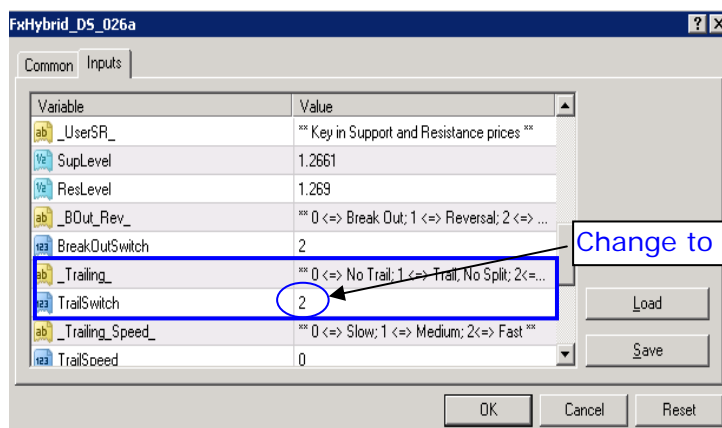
FxHybrid_DS_026a

? X

Common | Inputs

| Variable | Value |
|---|---|
| ab _UserSR_ | ** Key in Support and Resistance prices ** |
| V2 SupLevel | 1.2661 |
| V2 ResLevel | 1.269 |
| ab _BOut_Rev_ | ** 0 <=> Break Out; 1 <=> Reversal; 2 <=> ... |
| 123 BreakOutSwitch | 2 |
| ab _Trailing_ | ** 0 <=> No Trail; 1 <=> Trail, No Split; 2<=... |
| 123 TrailSwitch | 2 |
| ab _Trailing_Speed_ | ** 0 <=> Slow; 1 <=> Medium; 2<=> Fast ** |
| 123 TrailSpeed | 0 |

Change to

Load

Save

OK

Cancel

Reset